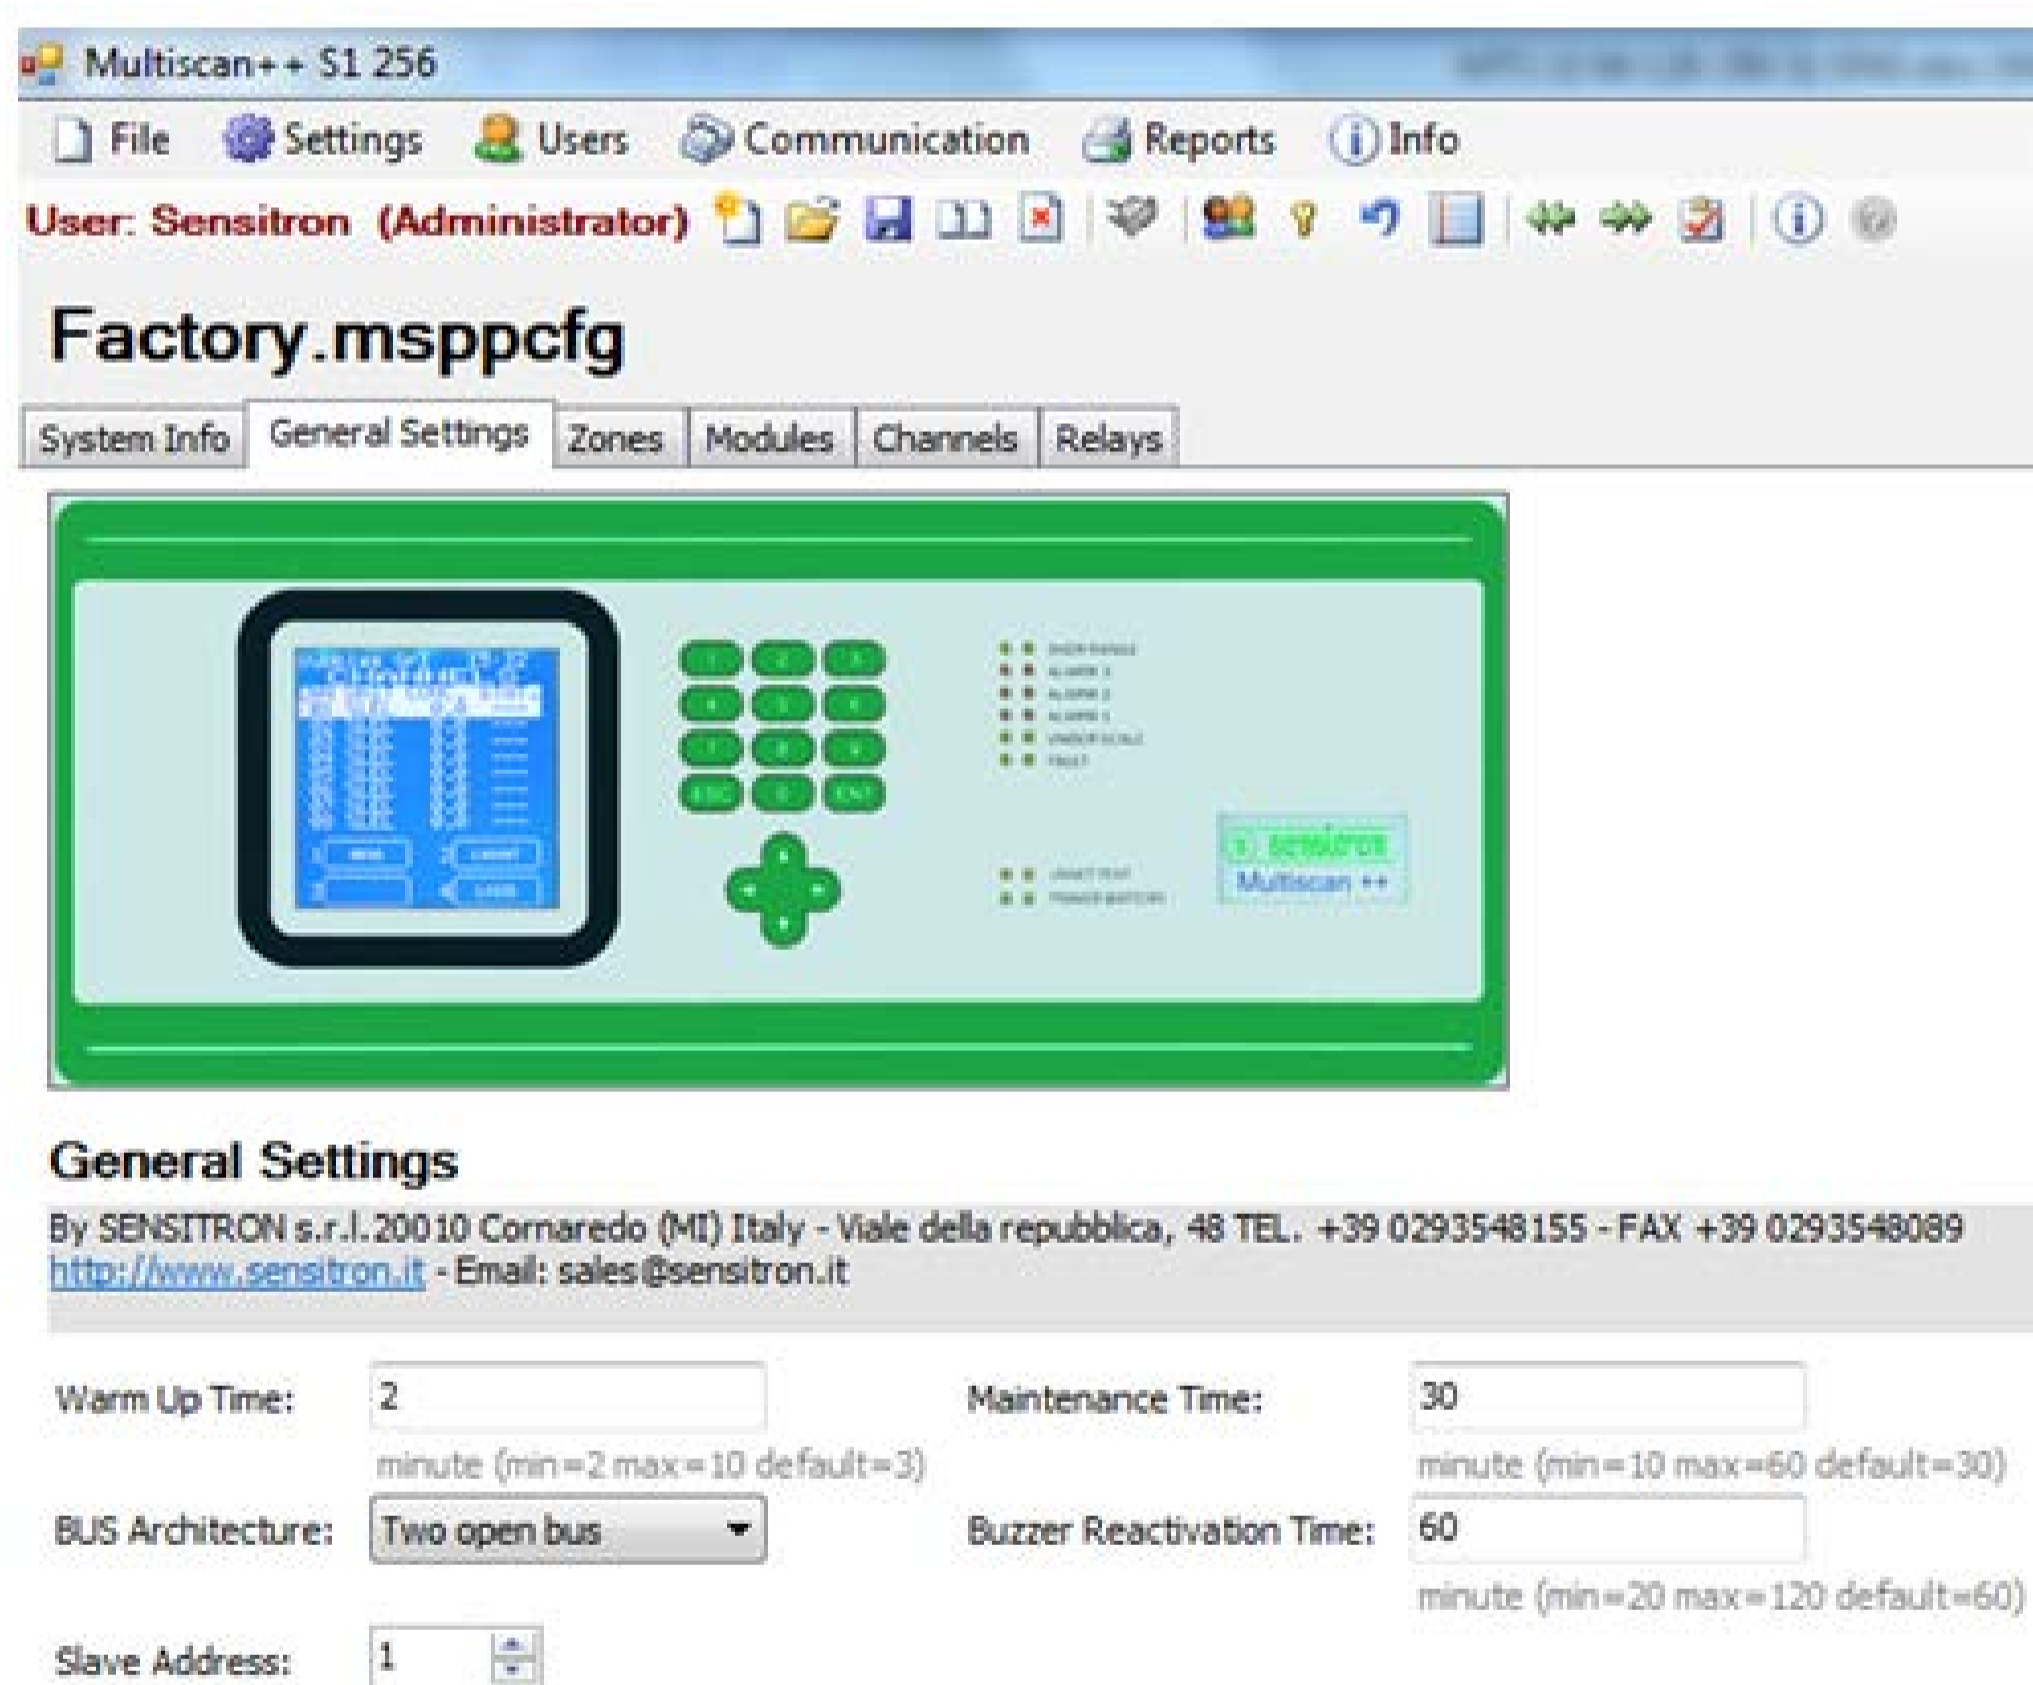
Multiscan++ S1 256

File Settings Users Communication Reports Info

User: Sensitron (Administrator)

Factory.msppcfg

System Info | General Settings | Zones | Modules | Channels | Relays

sensitron
Multiscan ++

General Settings

By SENSITRON s.r.l.20010 Cornaredo (MI) Italy - Viale della repubblica, 48 TEL. +39 0293548155 - FAX +39 0293548089
http://www.sensitron.it - Email: sales@sensitron.it

Warm Up Time: 2
minute (min=2 max=10 default=3)

Maintenance Time: 30
minute (min=10 max=60 default=30)

BUS Architecture: Two open bus

Buzzer Reactivation Time: 60
minute (min=20 max=120 default=60)

Slave Address: 1